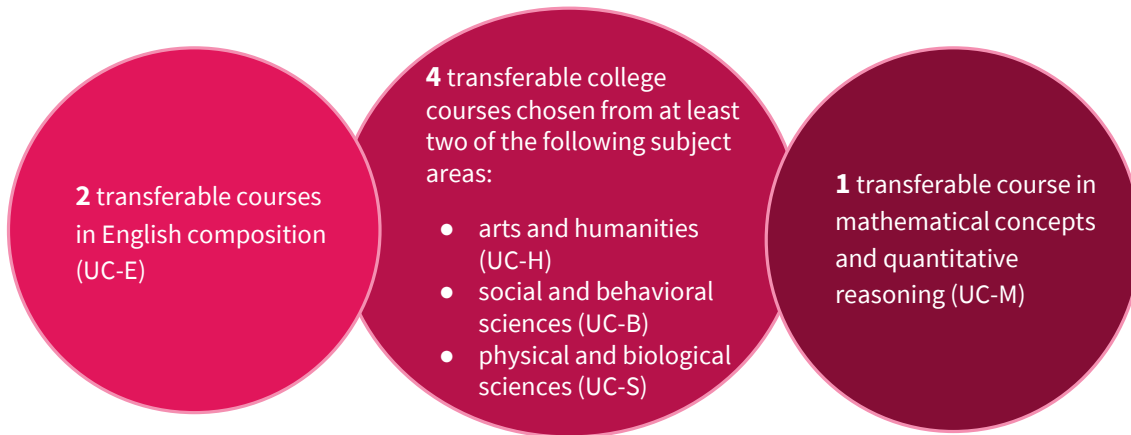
**2** transferable courses in English composition (UC-E)

**4** transferable college courses chosen from at least two of the following subject areas:

- arts and humanities (UC-H)
- social and behavioral sciences (UC-B)
- physical and biological sciences (UC-S)

**1** transferable course in mathematical concepts and quantitative reasoning (UC-M)